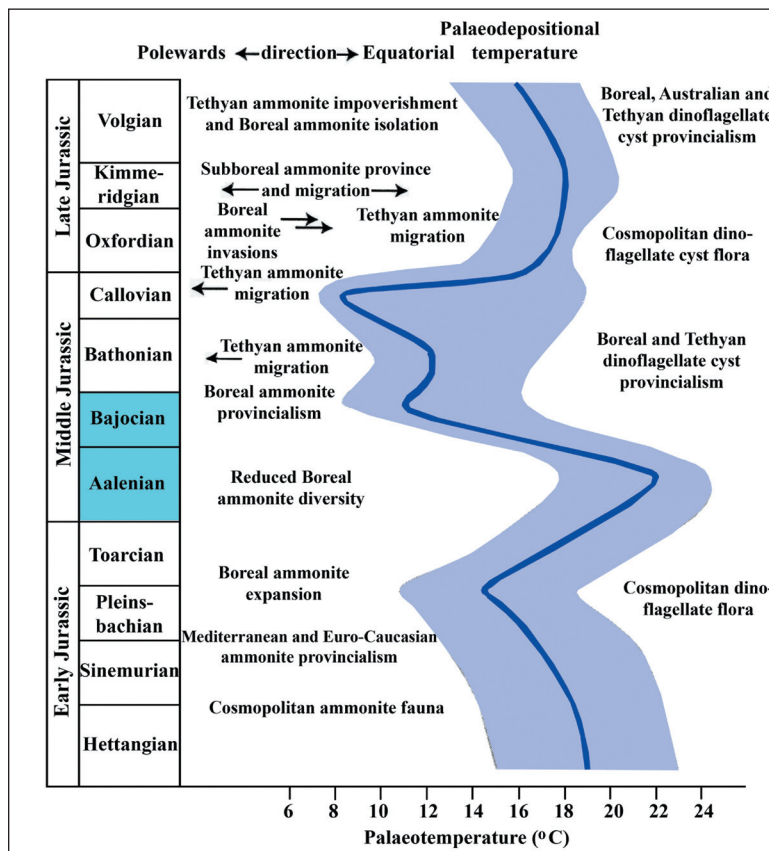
Polewards ← direction → Equatorial

Palaeodepositional temperature

| Late Jurassic | Volgian |
|---|---|
| | Kimmeridgian |
| | Oxfordian |
| Middle Jurassic | Callovian |
| | Bathonian |
| | Bajocian |
| | Aalenian |
| Early Jurassic | Toarcian |
| | Pleinsbachian |
| | Sinemurian |
| | Hettangian |

Tethyan ammonite impoverishment and Boreal ammonite isolation

Subboreal ammonite province and migration

Boreal ammonite invasions

Tethyan ammonite migration

Tethyan ammonite migration

Tethyan ammonite migration

Boreal ammonite provincialism

Reduced Boreal ammonite diversity

Boreal ammonite expansion

Mediterranean and Euro-Caucasian ammonite provincialism

Cosmopolitan ammonite fauna

Boreal, Australian and Tethyan dinoflagellate cyst provincialism

Cosmopolitan dinoflagellate cyst flora

Boreal and Tethyan dinoflagellate cyst provincialism

Cosmopolitan dinoflagellate flora

6 8 10 12 14 16 18 20 22 24

Palaeotemperature ($^{o}$C)